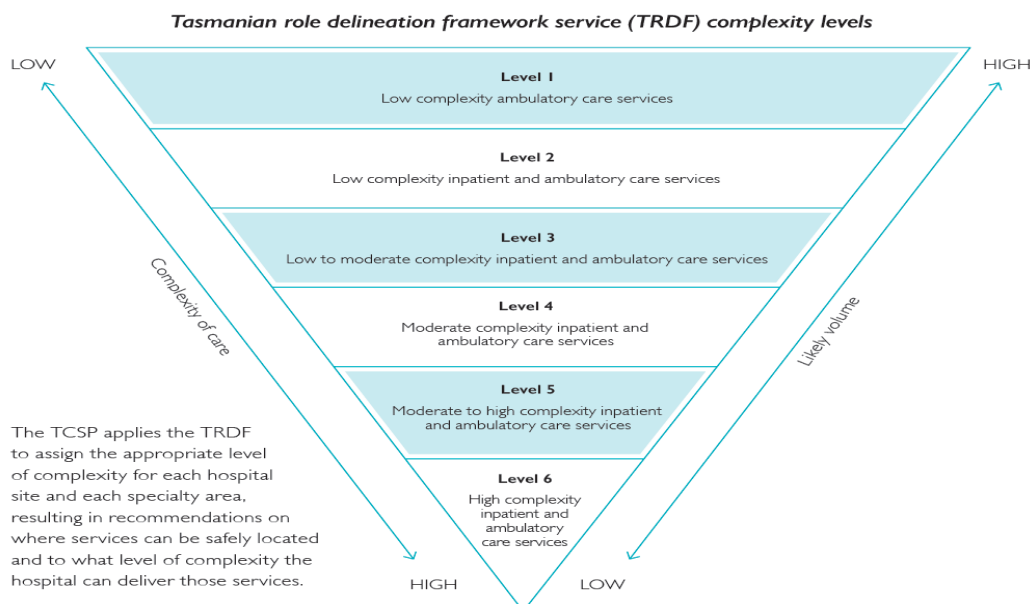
Tasmanian role delineation framework service (TRDF) complexity levels

LOW

HIGH

Level 1
Low complexity ambulatory care services

Level 2
Low complexity inpatient and ambulatory care services

Level 3
Low to moderate complexity inpatient and ambulatory care services

Level 4
Moderate complexity inpatient and ambulatory care services

Level 5
Moderate to high complexity inpatient and ambulatory care services

Level 6
High complexity inpatient and ambulatory care services

Complexity of care

Likely volume

The TCSP applies the TRDF to assign the appropriate level of complexity for each hospital site and each specialty area, resulting in recommendations on where services can be safely located and to what level of complexity the hospital can deliver those services.

HIGH

LOW